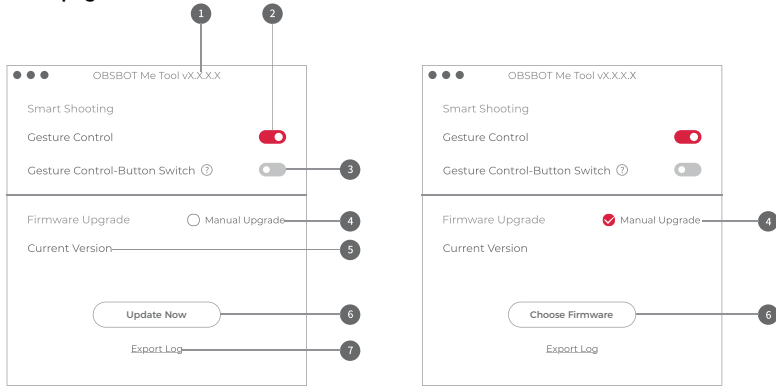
1

2

OBSBOT Me Tool vX.X.X.X

Smart Shooting

Gesture Control

Gesture Control-Button Switch ?

3

Firmware Upgrade

Manual Upgrade

4

Current Version

5

Update Now

6

Export Log

7

OBSBOT Me Tool vX.X.X.X

Smart Shooting

Gesture Control

Gesture Control-Button Switch ?

Firmware Upgrade

Manual Upgrade

4

Current Version

Choose Firmware

6

Export Log